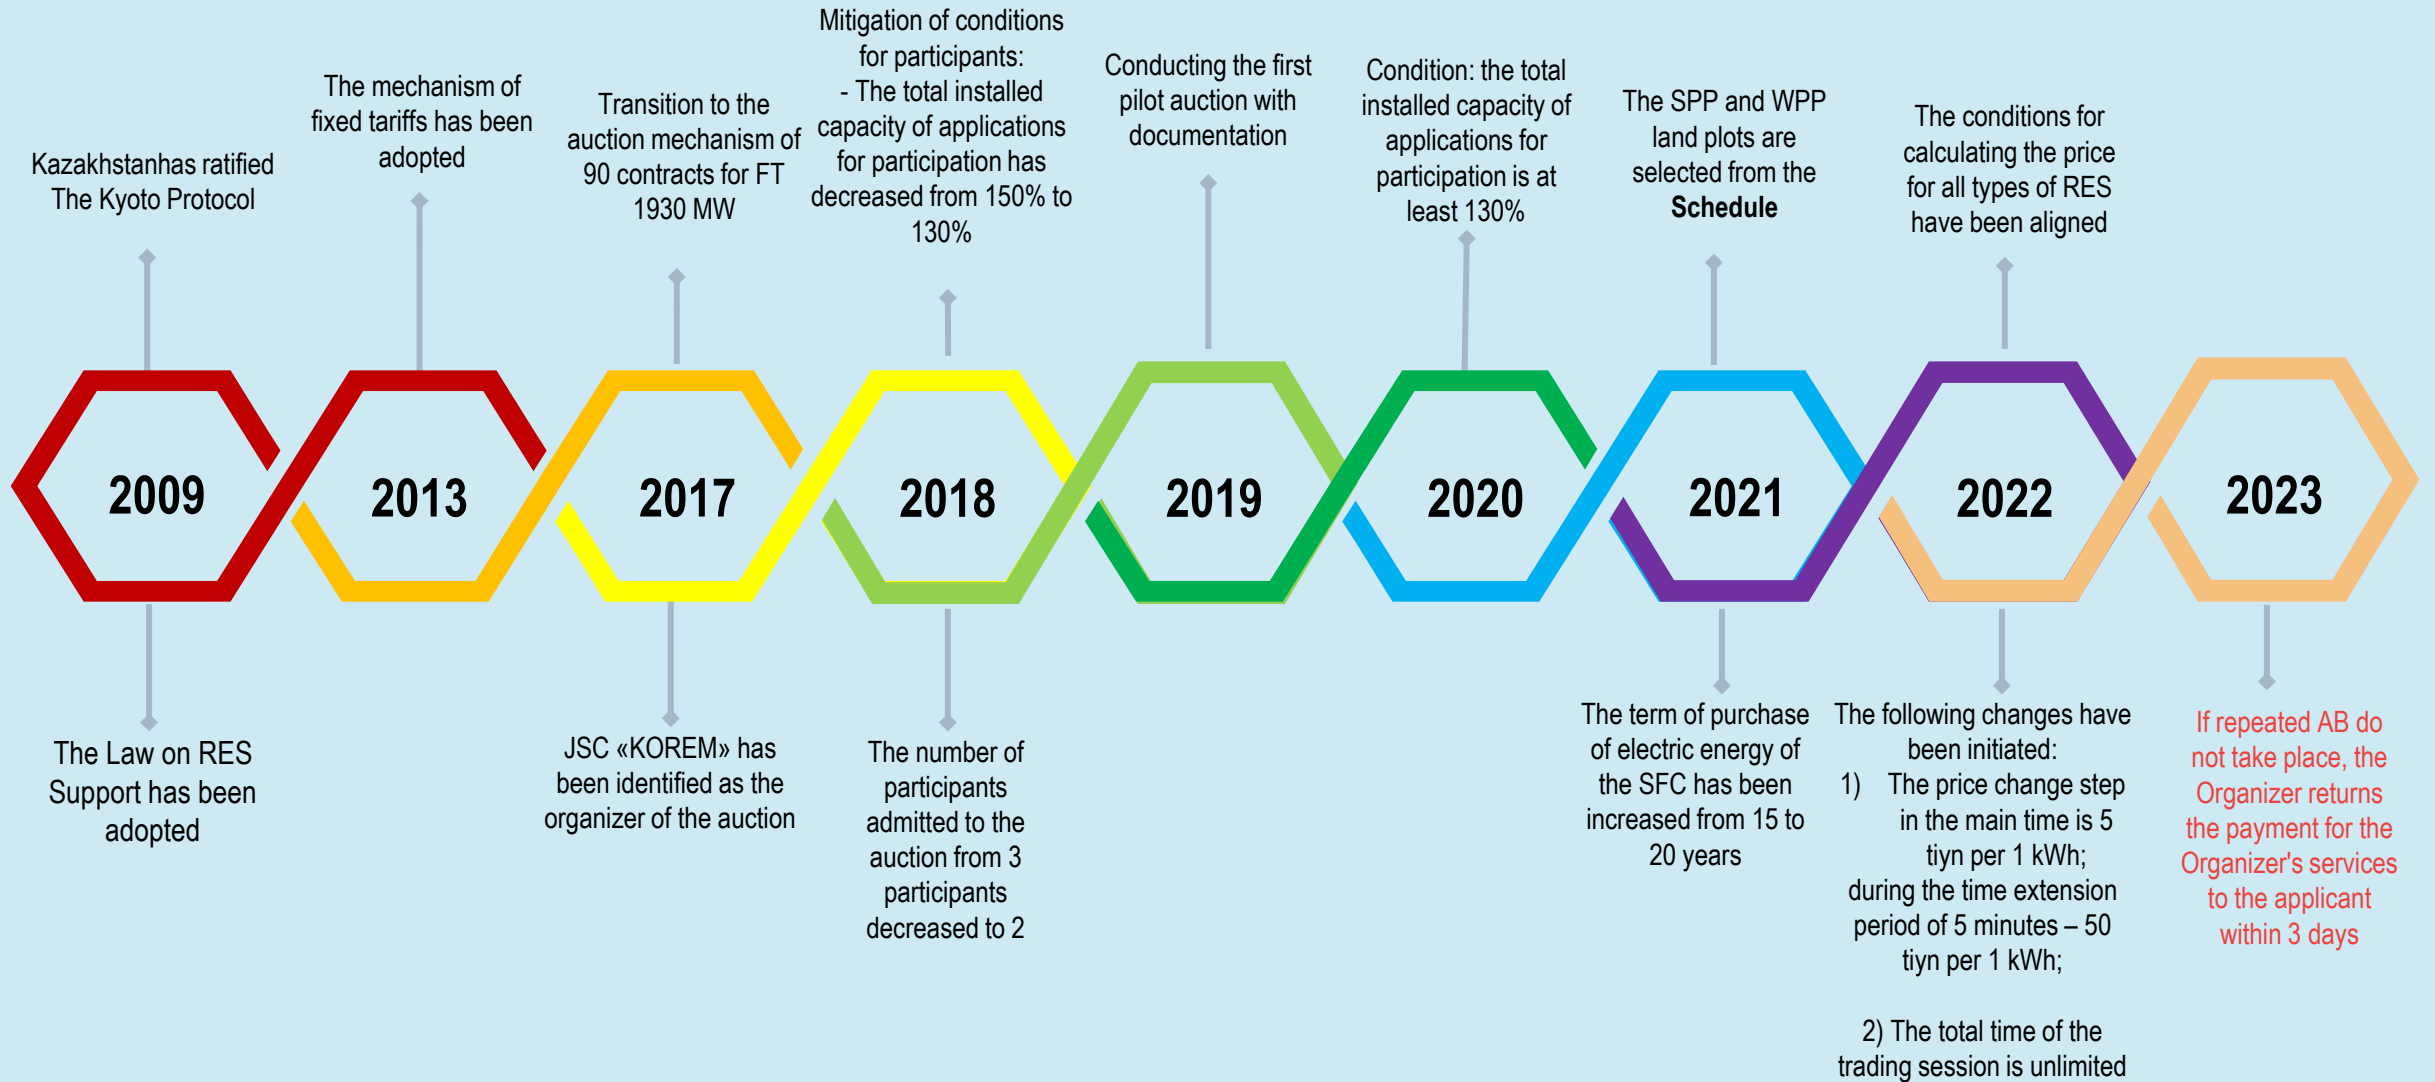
Kazakhstanhas ratified The Kyoto Protocol

The mechanism of fixed tariffs has been adopted

Transition to the auction mechanism of 90 contracts for FT 1930 MW

Mitigation of conditions for participants:
- The total installed capacity of applications for participation has decreased from 150% to 130%

Conducting the first pilot auction with documentation

Condition: the total installed capacity of applications for participation is at least 130%

The SPP and WPP land plots are selected from the **Schedule**

The conditions for calculating the price for all types of RES have been aligned

2009

2013

2017

2018

2019

2020

2021

2022

2023

The Law on RES Support has been adopted

JSC «KOREM» has been identified as the organizer of the auction

The number of participants admitted to the auction from 3 participants decreased to 2

The term of purchase of electric energy of the SFC has been increased from 15 to 20 years

The following changes have been initiated:
1) The price change step in the main time is 5 tiyn per 1 kWh; during the time extension period of 5 minutes – 50 tiyn per 1 kWh;

2) The total time of the trading session is unlimited

If repeated AB do not take place, the Organizer returns the payment for the Organizer's services to the applicant within 3 days